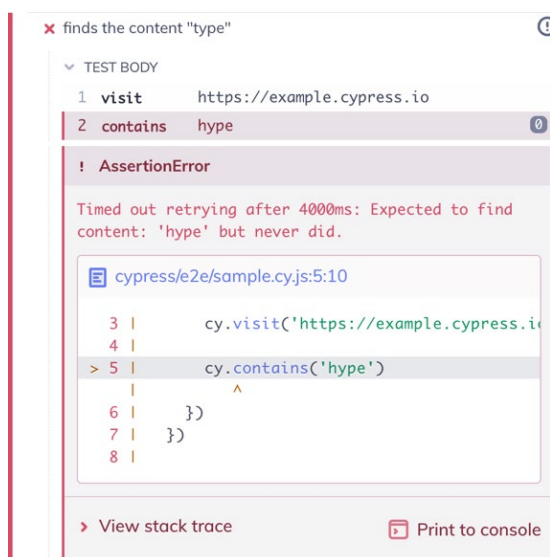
× finds the content "type"

TEST BODY

1 visit https://example.cypress.io

2 contains hype 0

! AssertionError

Timed out retrying after 4000ms: Expected to find content: 'hype' but never did.

cypress/e2e/sample.cy.js:5:10

3 | cy.visit('https://example.cypress.i
4 |
> 5 | cy.contains('hype')
| ^
6 | })
7 | })
8 |

> View stack trace

Print to console